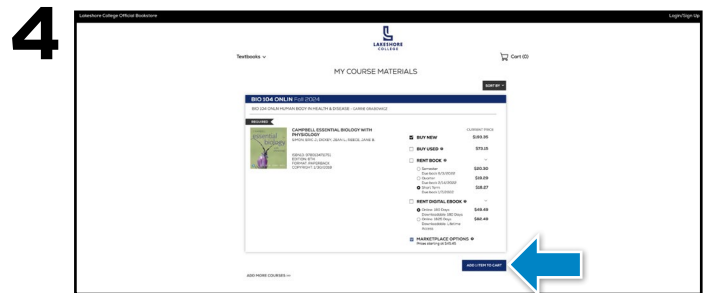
4

Lakeshore College Official Bookstore

Login/Sign Up

LAKESHORE COLLEGE

Textbooks

Cart (0)

MY COURSE MATERIALS

SORT BY

BIO 104 ONLIN Fall 2024

BIO 104 ONLIN HUMAN BODY IN HEALTH & DISEASE - CARRIE DRASCHACK

REQUIRED

essential biology

CAMPBELL ESSENTIAL BIOLOGY WITH PHYSIOLOGY

SIMON, ERIC J. / DICKEY, JEAN L. / REECE, JANE B.

ISBN13: 9780134711751
EDITION: 6TH
FORMAT: PAPERBACK
COPYRIGHT: 2/30/2018

CURRENT PRICE

BUY NEW $93.35

BUY USED $73.15

RENT BOOK

Semester Due back 5/5/2025 $20.30

Quarter Due back 3/14/2025 $15.09

Short Term Due back 1/10/2025 $18.57

RENT DIGITAL EBOOK

Online: 180 Days Downloadable: 180 Days $49.49

Online: 1825 Days Downloadable: Lifetime Access $60.49

MARKETPLACE OPTIONS
Prices starting at $45.90

ADD 1 ITEM TO CART

ADD MORE COURSES